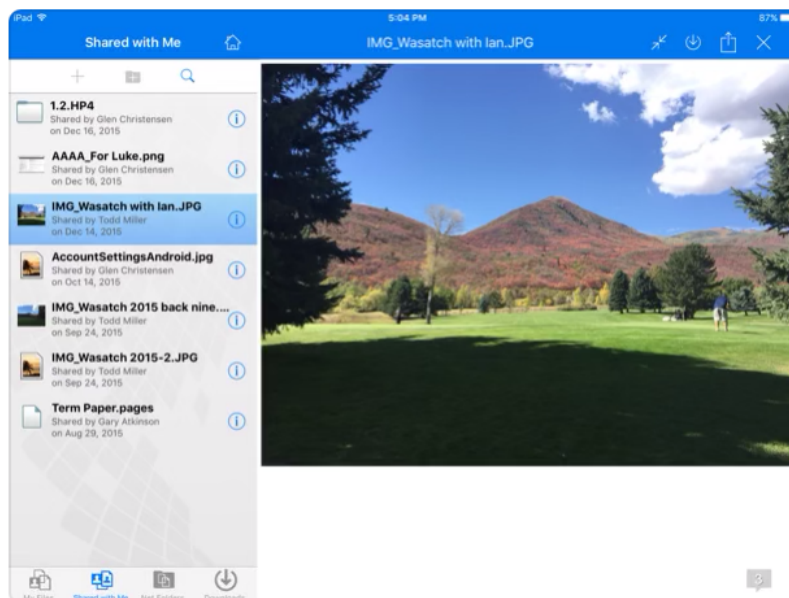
iPad
5:04 PM
87%

Shared with Me
IMG_Wasatch with Ian.JPG

1.2.HP4
Shared by Glen Christensen
on Dec 16, 2015

AAAA_For Luke.png
Shared by Glen Christensen
on Dec 16, 2015

IMG_Wasatch with Ian.JPG
Shared by Todd Miller
on Dec 14, 2015

AccountSettingsAndroid.jpg
Shared by Glen Christensen
on Oct 14, 2015

IMG_Wasatch 2015 back nine....
Shared by Todd Miller
on Sep 24, 2015

IMG_Wasatch 2015-2.JPG
Shared by Todd Miller
on Sep 24, 2015

Term Paper.pages
Shared by Gary Atkinson
on Aug 29, 2015

My Files
Shared with Me
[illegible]
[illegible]

3